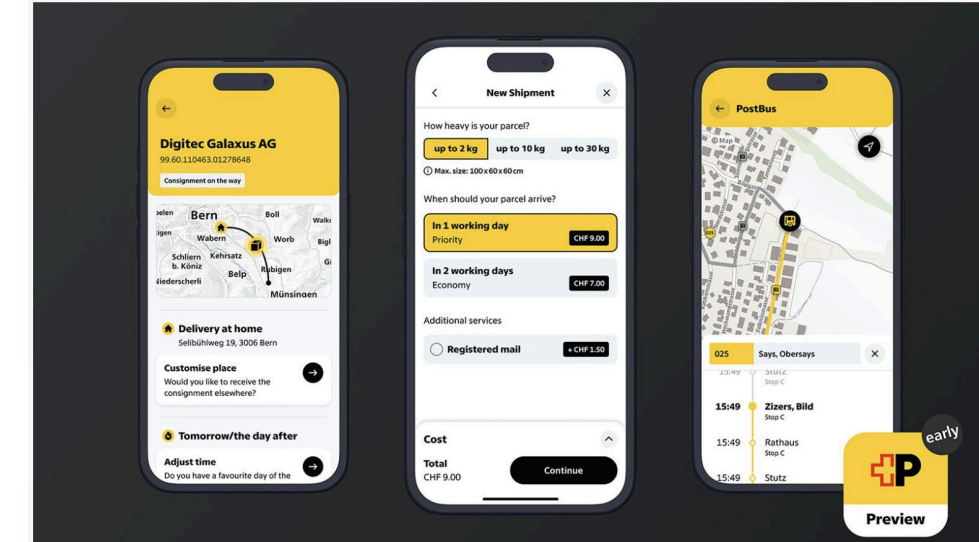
Digitec Galaxus AG
99.60.110463.01278648
Consignment on the way

Bern
Boll
Walk
Wabern
Worb
Bigl
Schliern b. Köniz
Kehrsatz
Belp
Rubigen
Niederscherli
Münsingen

Delivery at home
Selibühlweg 19, 3006 Bern

Customise place
Would you like to receive the consignment elsewhere?

Tomorrow/the day after

Adjust time
Do you have a favourite day of the

New Shipment

How heavy is your parcel?
up to 2 kg
up to 10 kg
up to 30 kg
Max. size: 100 x 60 x 60 cm

When should your parcel arrive?
In 1 working day
Priority
CHF 9.00
In 2 working days
Economy
CHF 7.00

Additional services
Registered mail
+ CHF 1.50

Cost
Total
CHF 9.00
Continue

PostBus

025
Says, Obersays
15:49 Stutz
Stop C
15:49 Zizers, Bild
Stop C
15:49 Rathaus
Stop C
15:49 Stutz

early
Preview